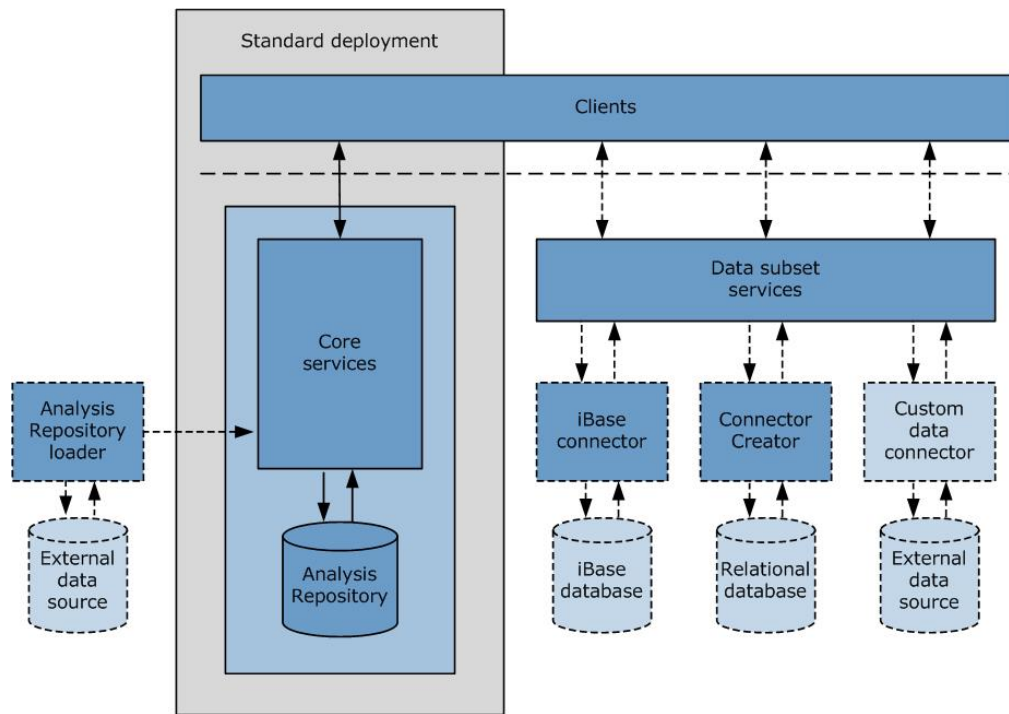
Standard deployment

Clients

Data subset services

Core services

Analysis Repository loader

iBase connector

Connector Creator

Custom data connector

External data source

Analysis Repository

iBase database

Relational database

External data source